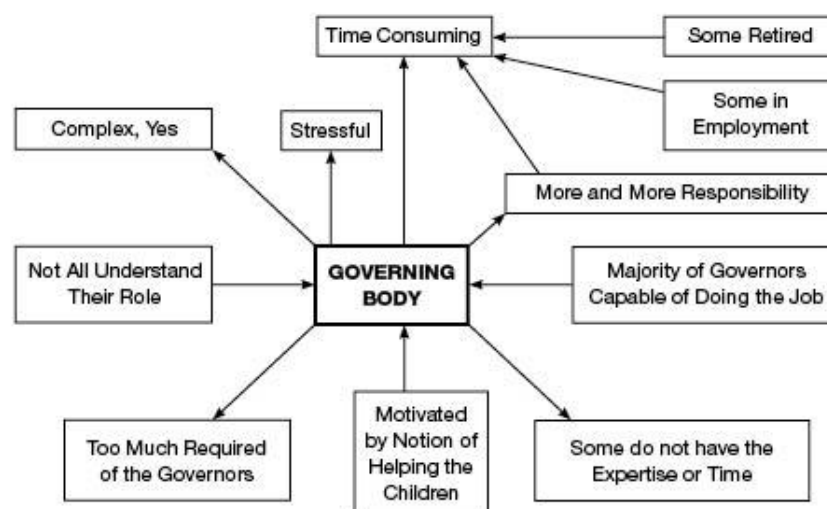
Time Consuming

Some Retired

Some in Employment

Complex, Yes

Stressful

More and More Responsibility

Not All Understand Their Role

GOVERNING BODY

Majority of Governors Capable of Doing the Job

Too Much Required of the Governors

Motivated by Notion of Helping the Children

Some do not have the Expertise or Time